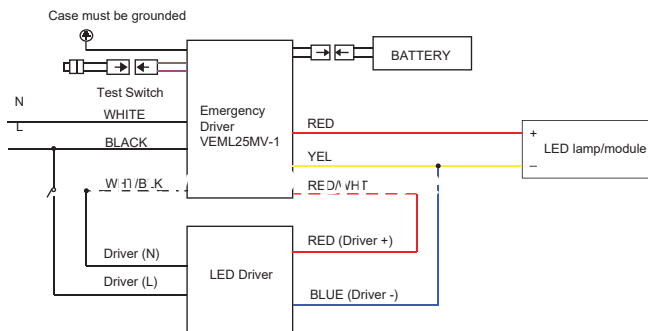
Case must be grounded

Test Switch

BATTERY

N

WHITE

L

BLACK

Emergency Driver VEML25MV-1

RED

YEL

+

LED lamp/module

–

WHT/BLK

RED/WHT

Driver (N)

Driver (L)

LED Driver

RED (Driver +)

BLUE (Driver -)